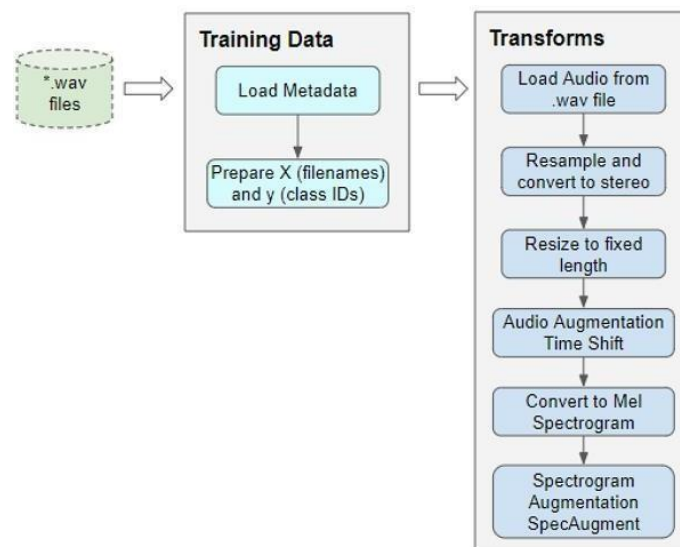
*.wav files

Training Data

Load Metadata

Prepare X (filenames) and y (class IDs)

Transforms

Load Audio from .wav file

Resample and convert to stereo

Resize to fixed length

Audio Augmentation Time Shift

Convert to Mel Spectrogram

Spectrogram Augmentation SpecAugment